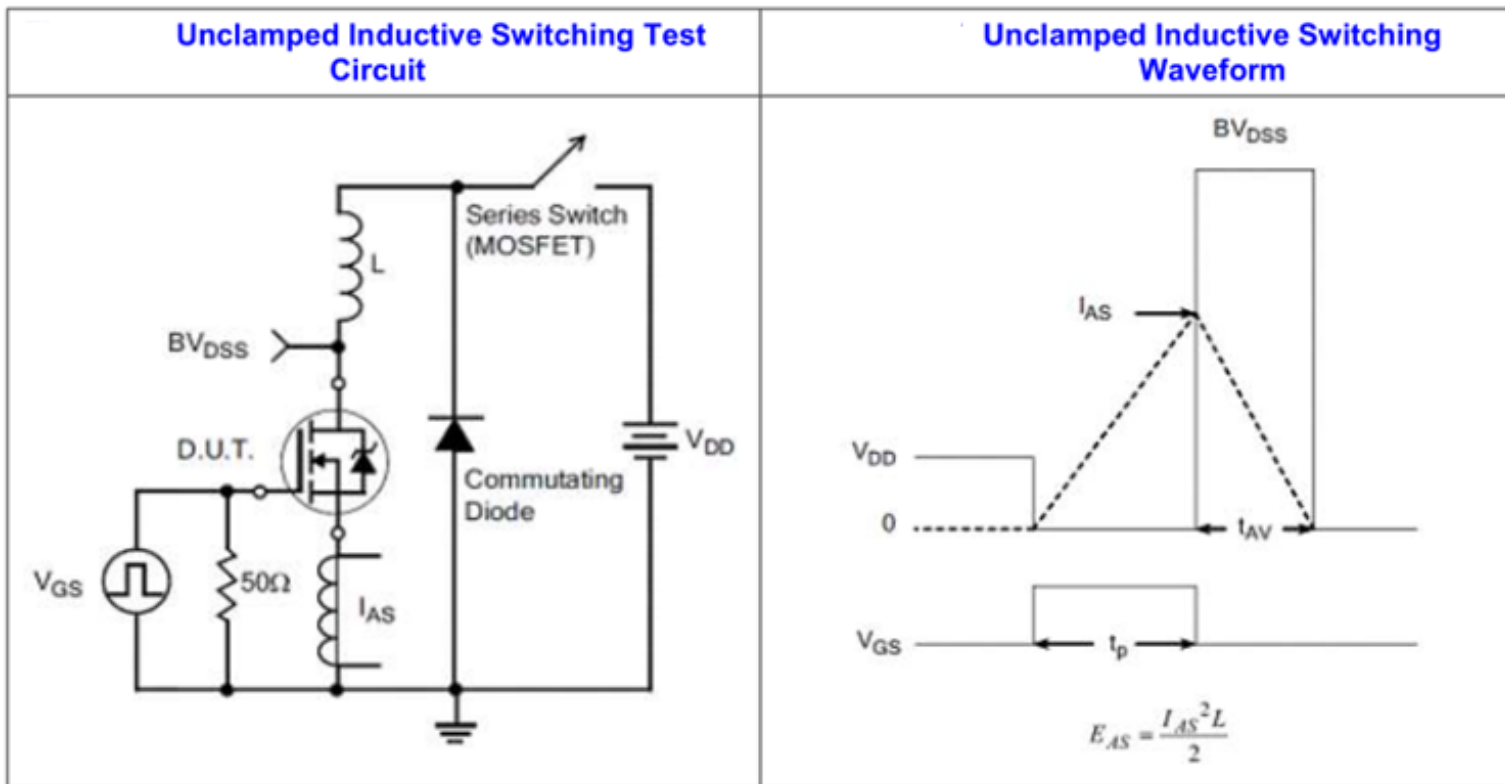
| Unclamped Inductive Switching Test Circuit | Unclamped Inductive Switching Waveform |
|---|---|
| Series Switch (MOSFET) L $BV_{DSS}$ D.U.T. $V_{DD}$ Commutating Diode $V_{GS}$ 50Ω $I_{AS}$ | $BV_{DSS}$ $I_{AS}$ $V_{DD}$ 0 $t_{AV}$ $V_{GS}$ $t_p$ $E_{AS} = \frac{I_{AS}^2 L}{2}$ |